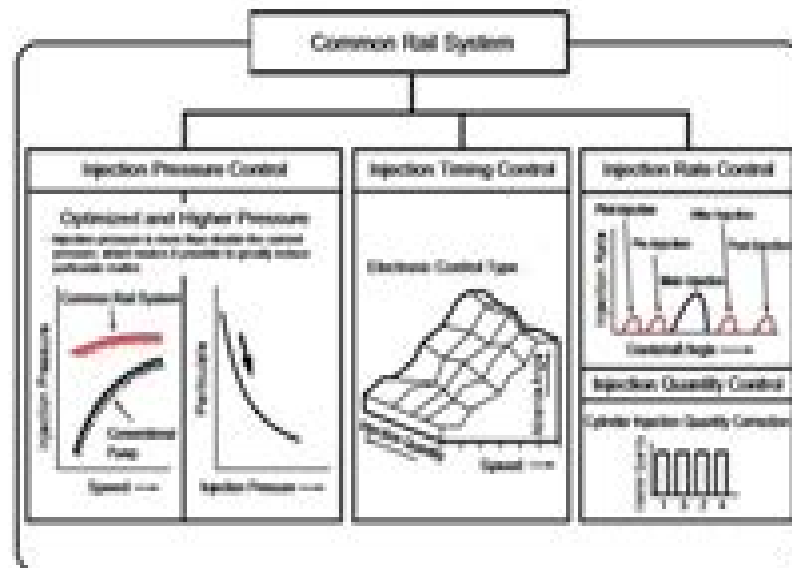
Common Rail System

Injection Pressure Control

Optimized and Higher Pressure

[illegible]

Common Rail System

Injection Pressure

Conventional Pump

Speed ⟶

Particulate

Injection Pressure ⟶

Injection Timing Control

Electronic Control Type

Speed ⟶

Injection Rate Control

Pre-injection

Pilot Injection

After Injection

Post Injection

Main Injection

Injection Rate

Crankshaft Angle ⟶

Injection Quantity Control

Cylinder Injection Quantity Correction

1 2 3 4